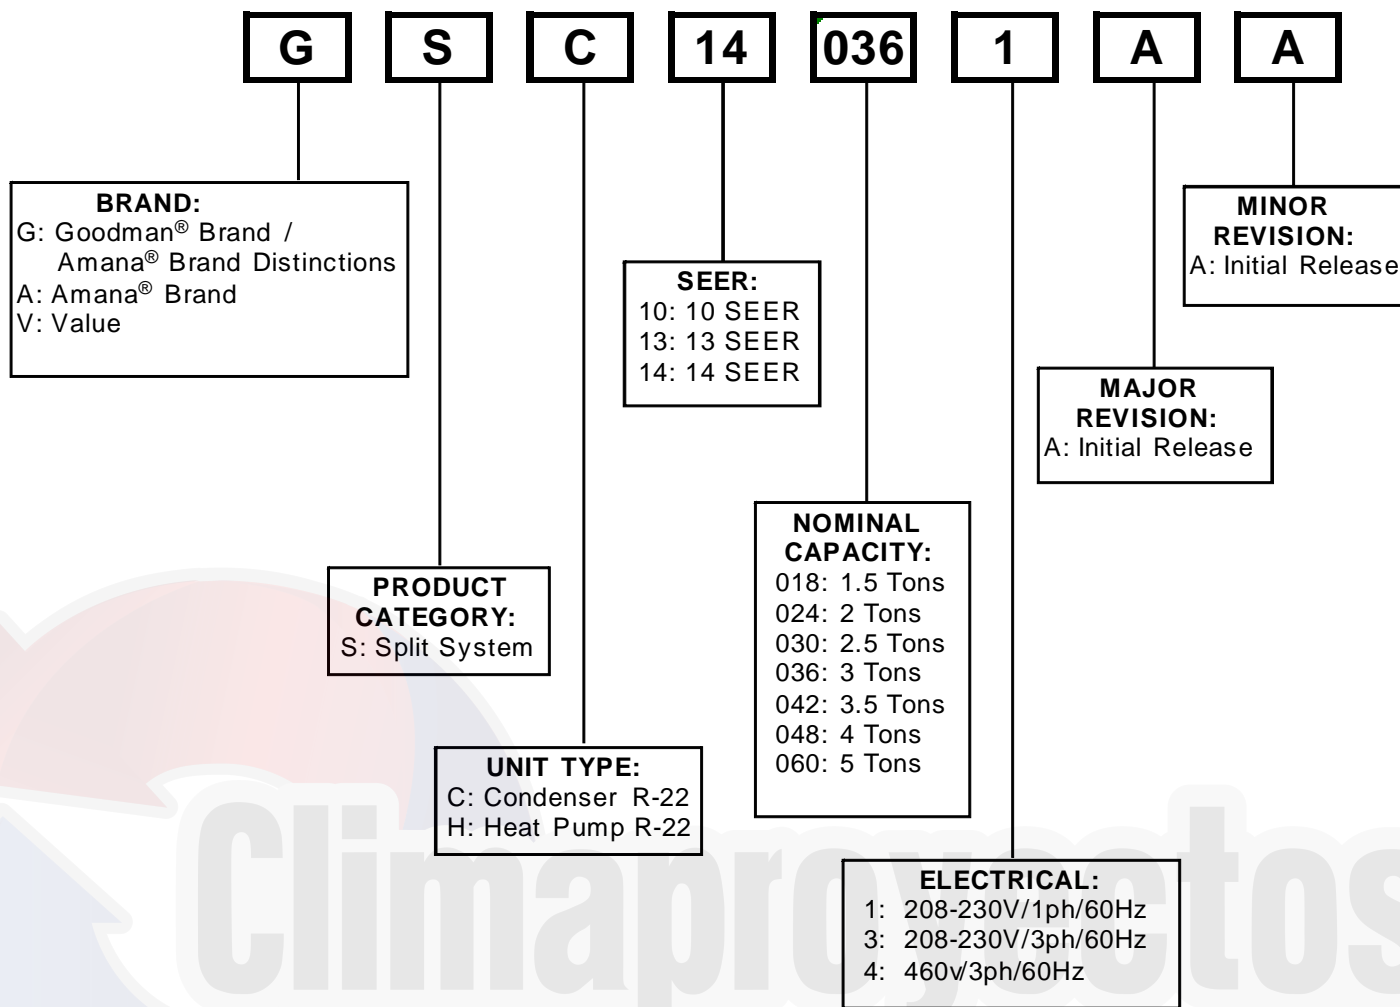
G S C 14 036 1 A A

BRAND:
G: Goodman® Brand / Amana® Brand Distinctions
A: Amana® Brand
V: Value

SEER:
10: 10 SEER
13: 13 SEER
14: 14 SEER

MINOR REVISION:
A: Initial Release

MAJOR REVISION:
A: Initial Release

NOMINAL CAPACITY:
018: 1.5 Tons
024: 2 Tons
030: 2.5 Tons
036: 3 Tons
042: 3.5 Tons
048: 4 Tons
060: 5 Tons

PRODUCT CATEGORY:
S: Split System

UNIT TYPE:
C: Condenser R-22
H: Heat Pump R-22

ELECTRICAL:
1: 208-230V/1ph/60Hz
3: 208-230V/3ph/60Hz
4: 460v/3ph/60Hz

Climaproyectos